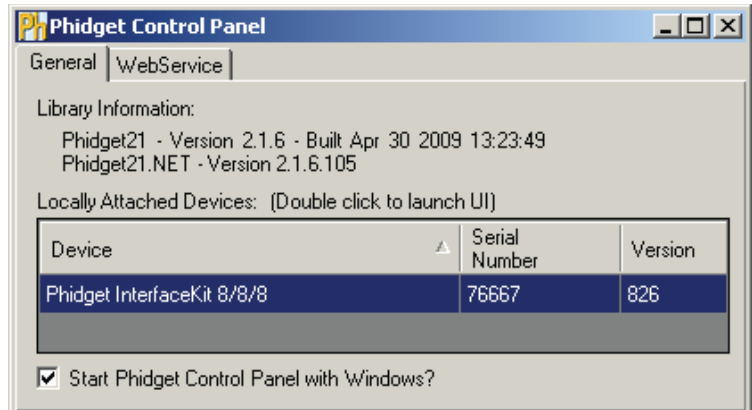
Ph Phidget Control Panel

General | WebService

Library Information:

Phidget21 - Version 2.1.6 - Built Apr 30 2009 13:23:49
Phidget21.NET - Version 2.1.6.105

Locally Attached Devices: (Double click to launch UI)

| Device | Serial Number | Version |
|---|---|---|
| Phidget InterfaceKit 8/8/8 | 76667 | 826 |

☑ Start Phidget Control Panel with Windows?